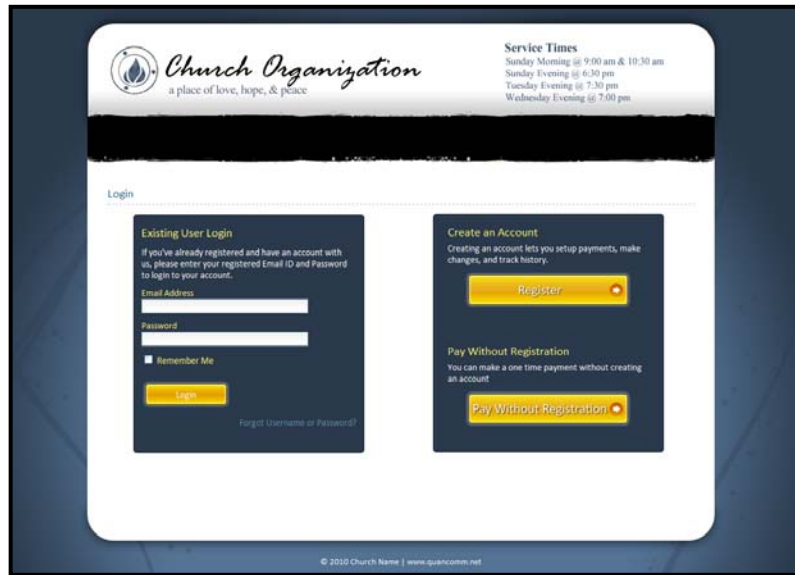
Church Organization
a place of love, hope, & peace

Service Times
Sunday Morning @ 9:00 am & 10:30 am
Sunday Evening @ 6:30 pm
Tuesday Evening @ 7:30 pm
Wednesday Evening @ 7:00 pm

Login

Existing User Login
If you've already registered and have an account with us, please enter your registered Email ID and Password to login to your account.

Email Address

Password

Remember Me

Login

Forgot Username or Password?

Create an Account
Creating an account lets you setup payments, make changes, and track history.

Register

Pay Without Registration
You can make a one time payment without creating an account

Pay Without Registration

© 2010 Church Name | www.quancomm.net